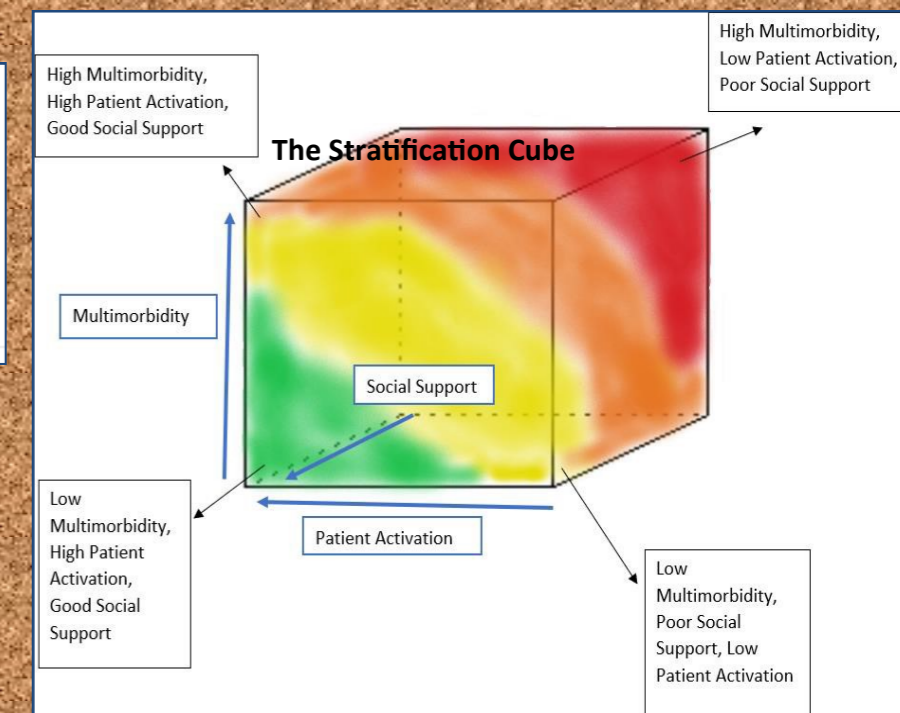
High Multimorbidity, High Patient Activation, Good Social Support

The Stratification Cube

High Multimorbidity, Low Patient Activation, Poor Social Support

Multimorbidity

Social Support

Low Multimorbidity, High Patient Activation, Good Social Support

Patient Activation

Low Multimorbidity, Poor Social Support, Low Patient Activation